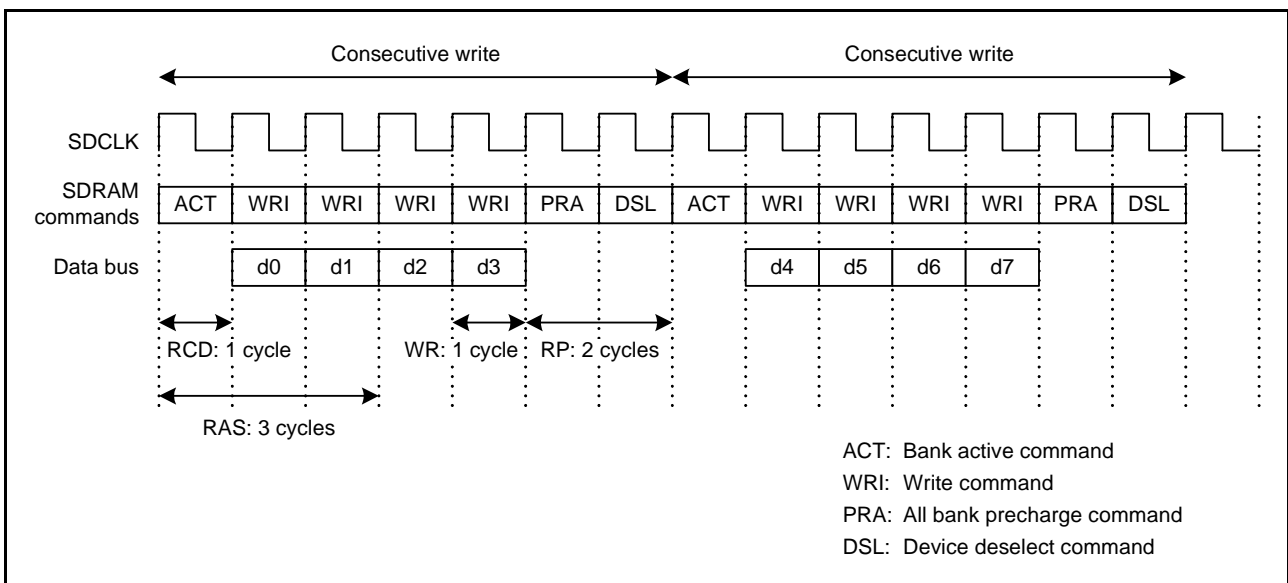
Consecutive write

Consecutive write

SDCLK

SDRAM commands

| ACT | WRI | WRI | WRI | WRI | PRA | DSL | ACT | WRI | WRI | WRI | WRI | PRA | DSL |
|---|---|---|---|---|---|---|---|---|---|---|---|---|---|

Data bus

| d0 | d1 | d2 | d3 |
|---|---|---|---|

| d4 | d5 | d6 | d7 |
|---|---|---|---|

RCD: 1 cycle

WR: 1 cycle

RP: 2 cycles

RAS: 3 cycles

ACT: Bank active command
WRI: Write command
PRA: All bank precharge command
DSL: Device deselect command